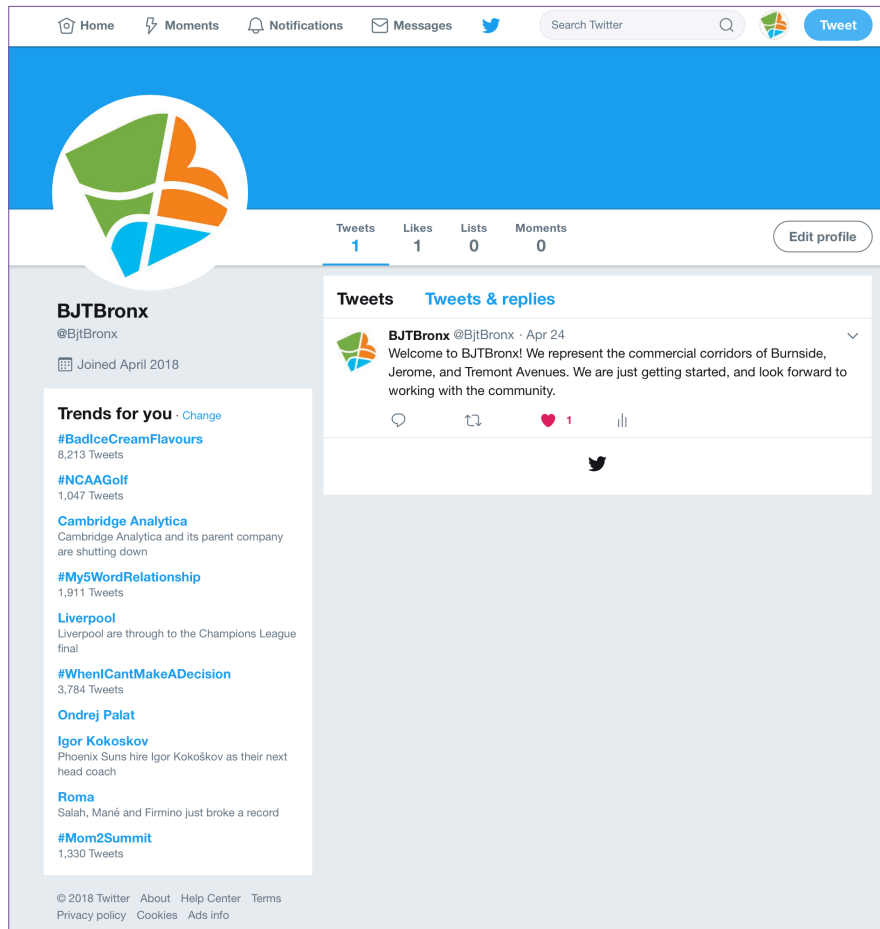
Home Moments Notifications Messages

Search Twitter

Tweet

Tweets 1 Likes 1 Lists 0 Moments 0

Edit profile

BJTBronx
@BjtBronx

Joined April 2018

Trends for you · Change

#BadIceCreamFlavours
8,213 Tweets

#NCAAGolf
1,047 Tweets

Cambridge Analytica
Cambridge Analytica and its parent company are shutting down

#My5WordRelationship
1,911 Tweets

Liverpool
Liverpool are through to the Champions League final

#WhenICantMakeADecision
3,784 Tweets

Ondrej Palat

Igor Kokoskov
Phoenix Suns hire Igor Kokoškov as their next head coach

Roma
Salah, Mané and Firmino just broke a record

#Mom2Summit
1,330 Tweets

© 2018 Twitter About Help Center Terms Privacy policy Cookies Ads info

Tweets Tweets & replies

BJTBronx @BjtBronx · Apr 24
Welcome to BJTBronx! We represent the commercial corridors of Burnside, Jerome, and Tremont Avenues. We are just getting started, and look forward to working with the community.

1